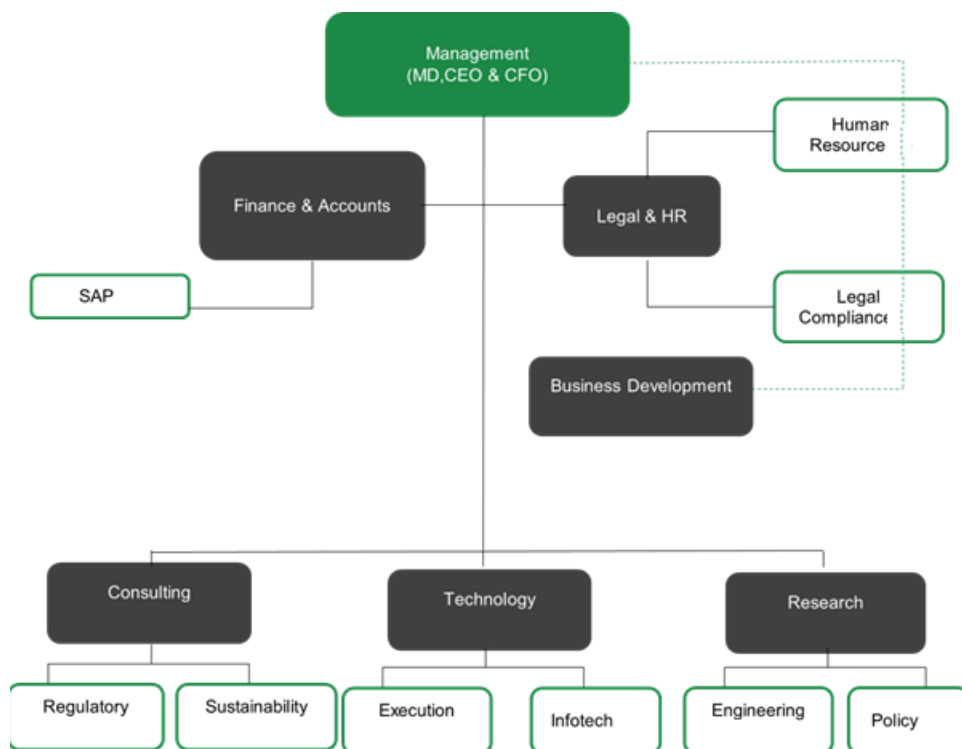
Management
(MD,CEO & CFO)

Finance & Accounts

SAP

Legal & HR

Human Resource

Legal Compliance

Business Development

Consulting

Regulatory

Sustainability

Technology

Execution

Infotech

Research

Engineering

Policy